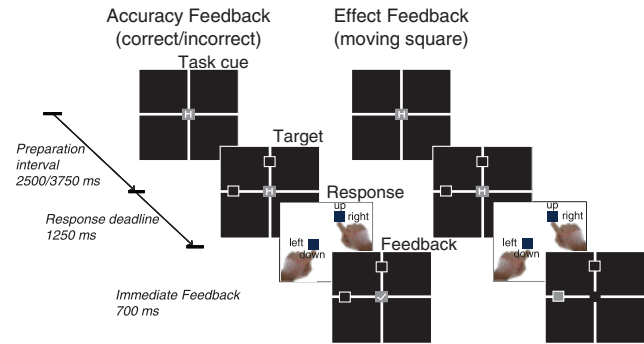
Accuracy Feedback (correct/incorrect)

Effect Feedback (moving square)

Task cue

H

H

Preparation interval 2500/3750 ms

Target

H

H

Response deadline 1250 ms

Response

up right

left down

up right

left down

Feedback

Immediate Feedback 700 ms